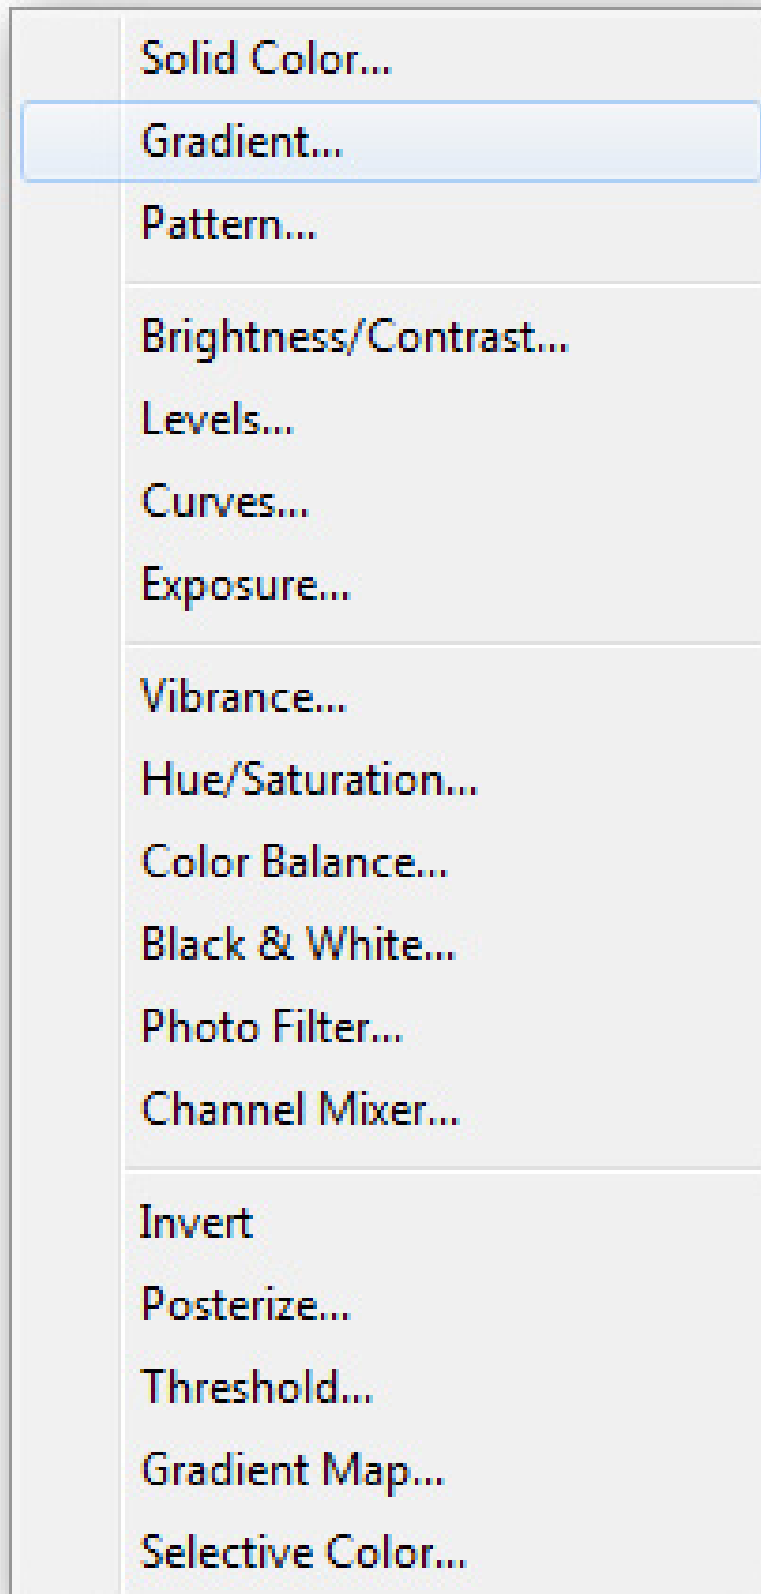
Solid Color...
Gradient...
Pattern...

Brightness/Contrast...
Levels...
Curves...
Exposure...

Vibrance...
Hue/Saturation...
Color Balance...
Black & White...
Photo Filter...
Channel Mixer...

Invert
Posterize...
Threshold...
Gradient Map...
Selective Color...